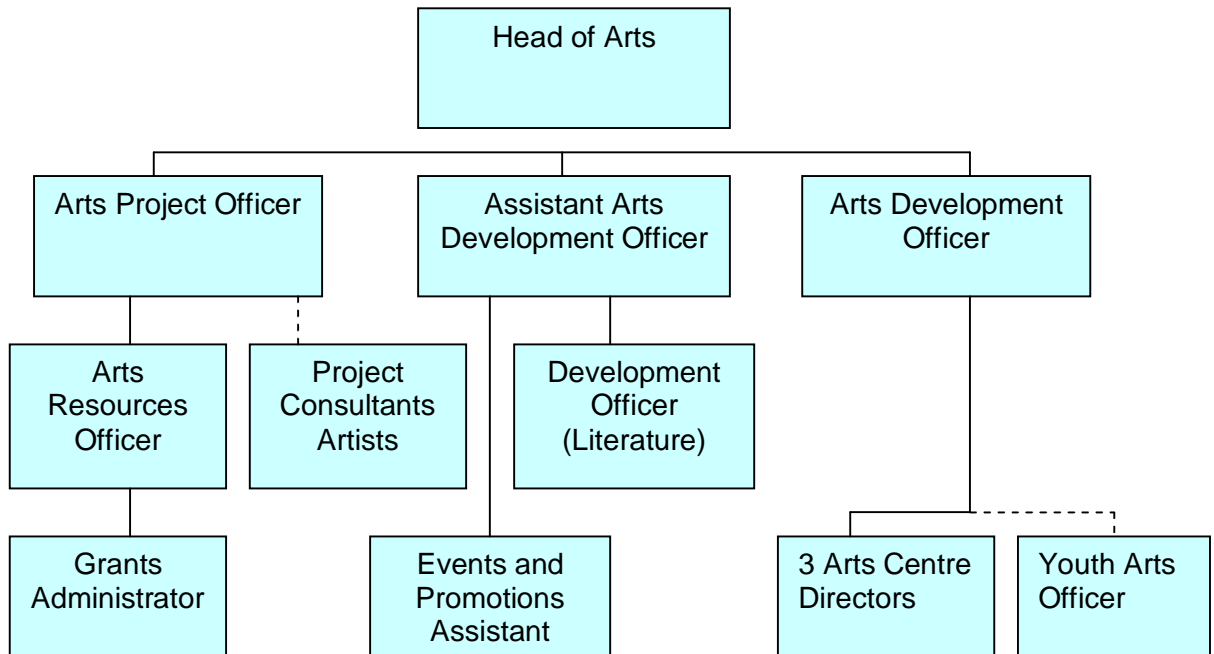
Head of Arts

Arts Project Officer

Assistant Arts Development Officer

Arts Development Officer

Arts Resources Officer

Project Consultants Artists

Development Officer (Literature)

Grants Administrator

Events and Promotions Assistant

3 Arts Centre Directors

Youth Arts Officer